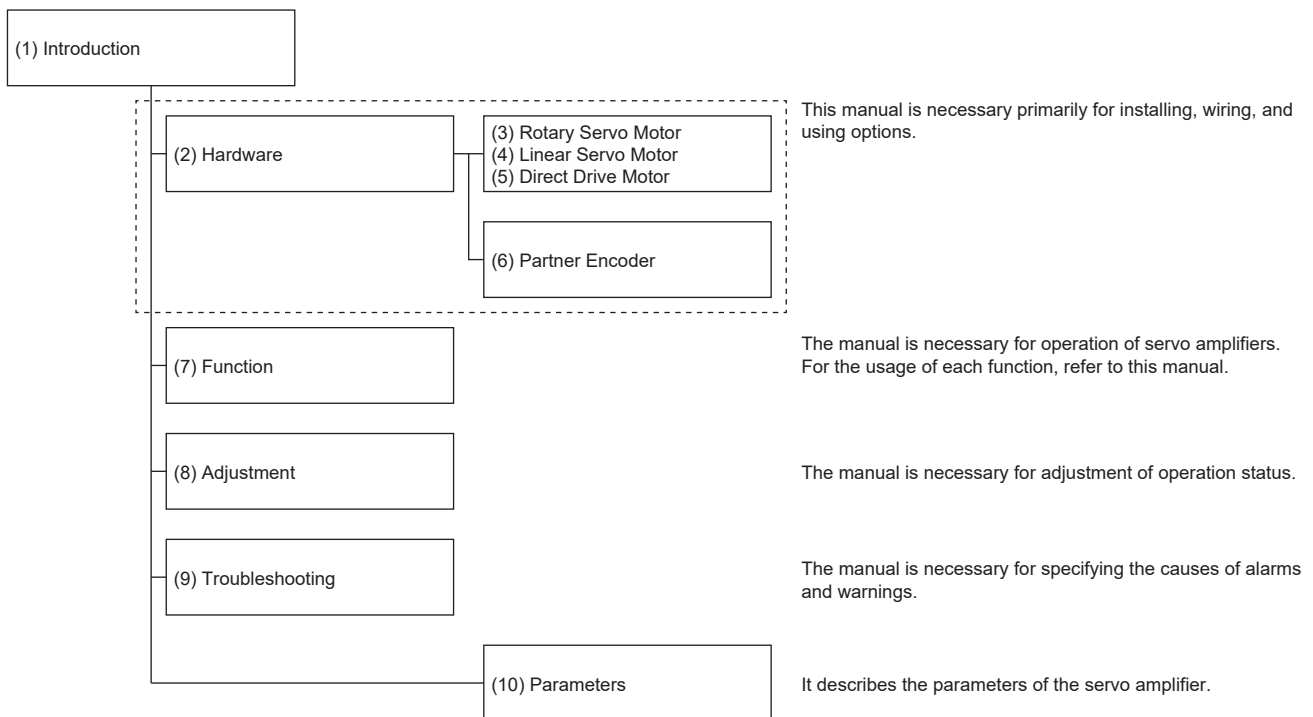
(1) Introduction

(2) Hardware

(3) Rotary Servo Motor
(4) Linear Servo Motor
(5) Direct Drive Motor

(6) Partner Encoder

This manual is necessary primarily for installing, wiring, and using options.

(7) Function

The manual is necessary for operation of servo amplifiers. For the usage of each function, refer to this manual.

(8) Adjustment

The manual is necessary for adjustment of operation status.

(9) Troubleshooting

The manual is necessary for specifying the causes of alarms and warnings.

(10) Parameters

It describes the parameters of the servo amplifier.